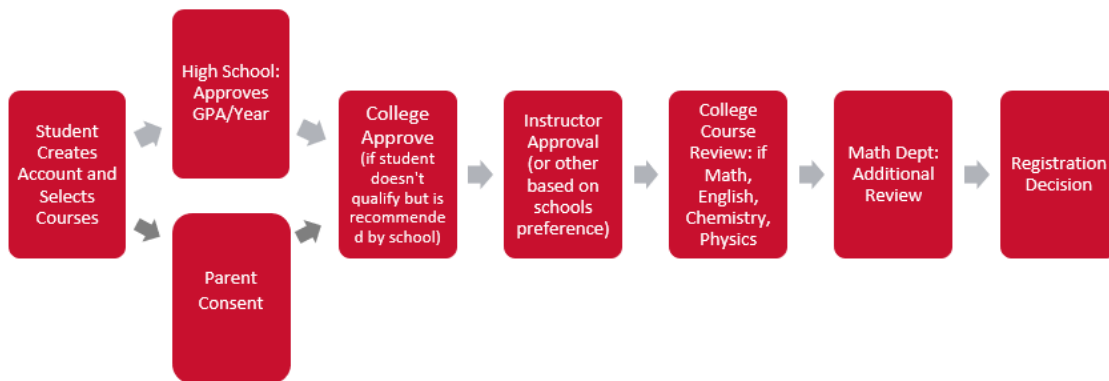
Student Creates Account and Selects Courses

High School: Approves GPA/Year

Parent Consent

College Approve (if student doesn't qualify but is recommended by school)

Instructor Approval (or other based on schools preference)

College Course Review: if Math, English, Chemistry, Physics

Math Dept: Additional Review

Registration Decision